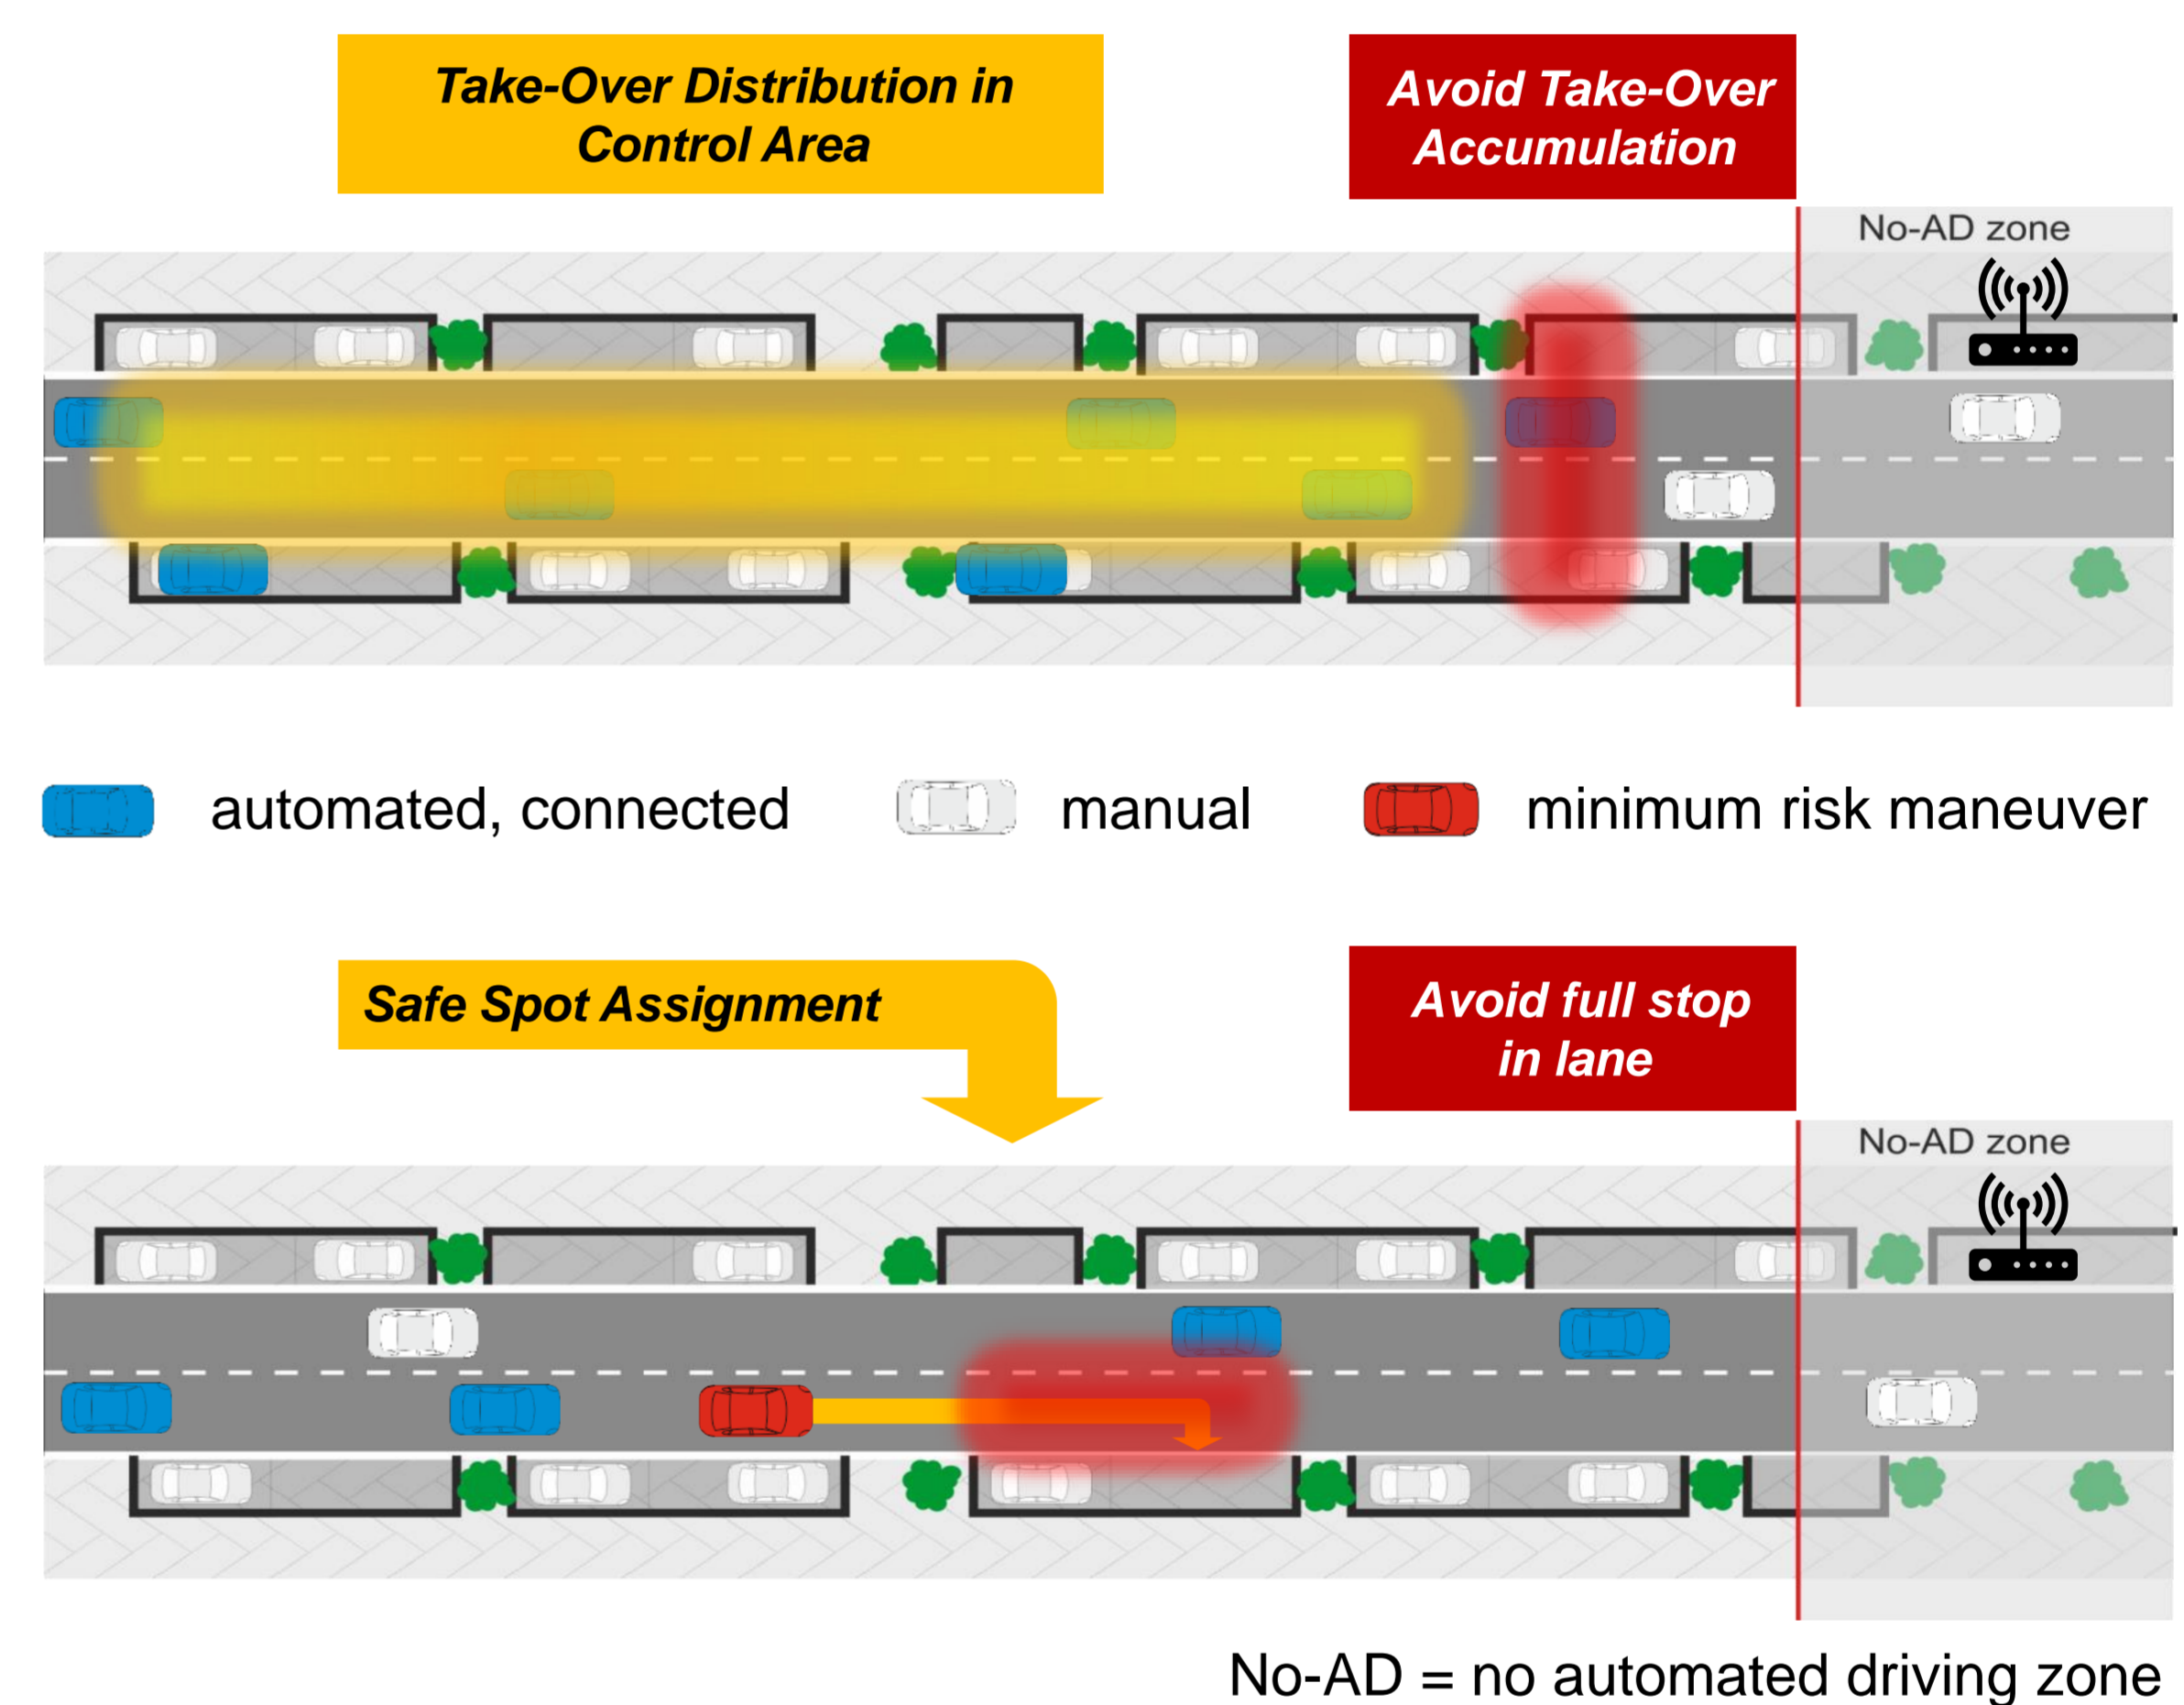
Take-Over Distribution in Control Area

Avoid Take-Over Accumulation

No-AD zone

automated, connected

manual

minimum risk maneuver

Safe Spot Assignment

Avoid full stop in lane

No-AD zone

No-AD = no automated driving zone